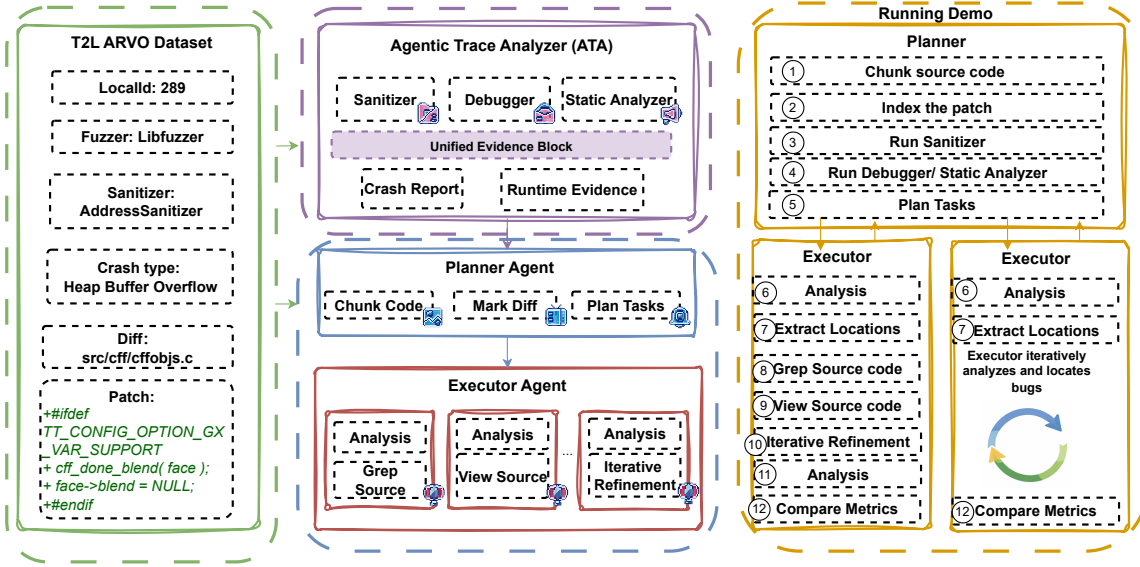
T2L ARVO Dataset

LocalId: 289

Fuzzer: Libfuzzer

Sanitizer: AddressSanitizer

Crash type: Heap Buffer Overflow

Diff: src/cff/cffobjs.c

Patch:
+#ifdef TT_CONFIG_OPTION_GX_VAR_SUPPORT
+ cff_done_blend( face );
+ face->blend = NULL;
+#endif

Agentic Trace Analyzer (ATA)

Sanitizer

Debugger

Static Analyzer

Unified Evidence Block

Crash Report

Runtime Evidence

Planner Agent

Chunk Code

Mark Diff

Plan Tasks

Executor Agent

Analysis

Grep Source

Analysis

View Source

...

Analysis

Iterative Refinement

Running Demo

Planner

1 Chunk source code

2 Index the patch

3 Run Sanitizer

4 Run Debugger/ Static Analyzer

5 Plan Tasks

Executor

6 Analysis

7 Extract Locations

8 Grep Source code

9 View Source code

10 Iterative Refinement

11 Analysis

12 Compare Metrics

Executor

6 Analysis

7 Extract Locations

Executor iteratively analyzes and locates bugs

12 Compare Metrics